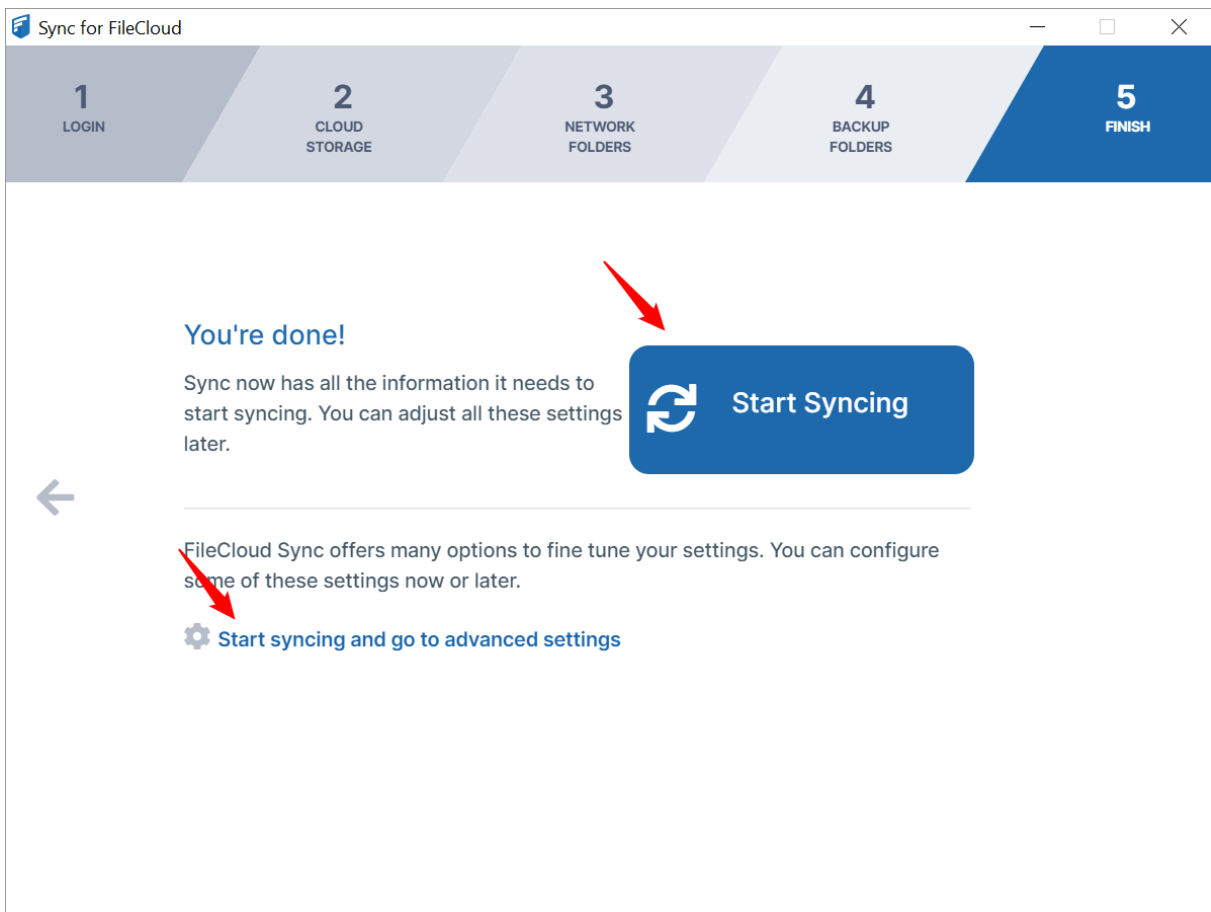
Sync for FileCloud

1
LOGIN

2
CLOUD STORAGE

3
NETWORK FOLDERS

4
BACKUP FOLDERS

5
FINISH

You're done!

Sync now has all the information it needs to start syncing. You can adjust all these settings later.

Start Syncing

FileCloud Sync offers many options to fine tune your settings. You can configure some of these settings now or later.

Start syncing and go to advanced settings